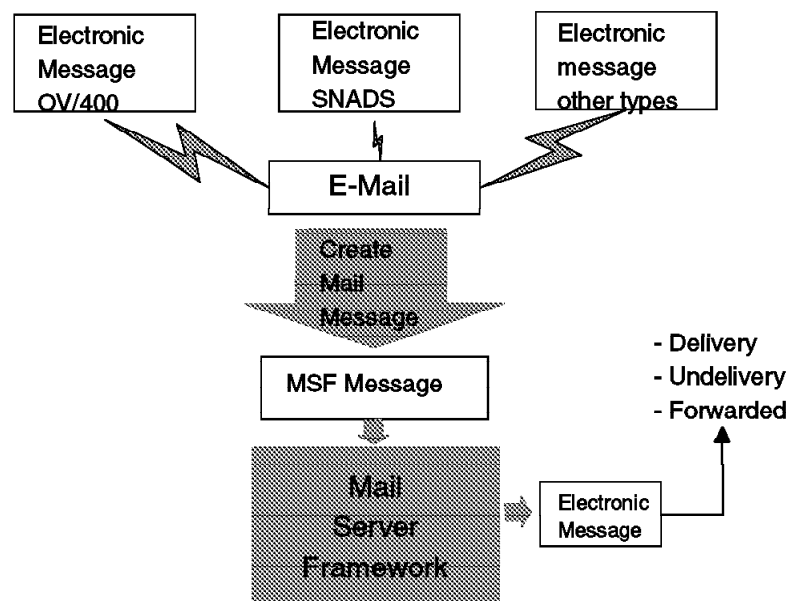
Electronic Message OV/400

Electronic Message SNADS

Electronic message other types

E-Mail

Create Mail Message

MSF Message

Mail Server Framework

Electronic Message

- Delivery
- Undelivery
- Forwarded